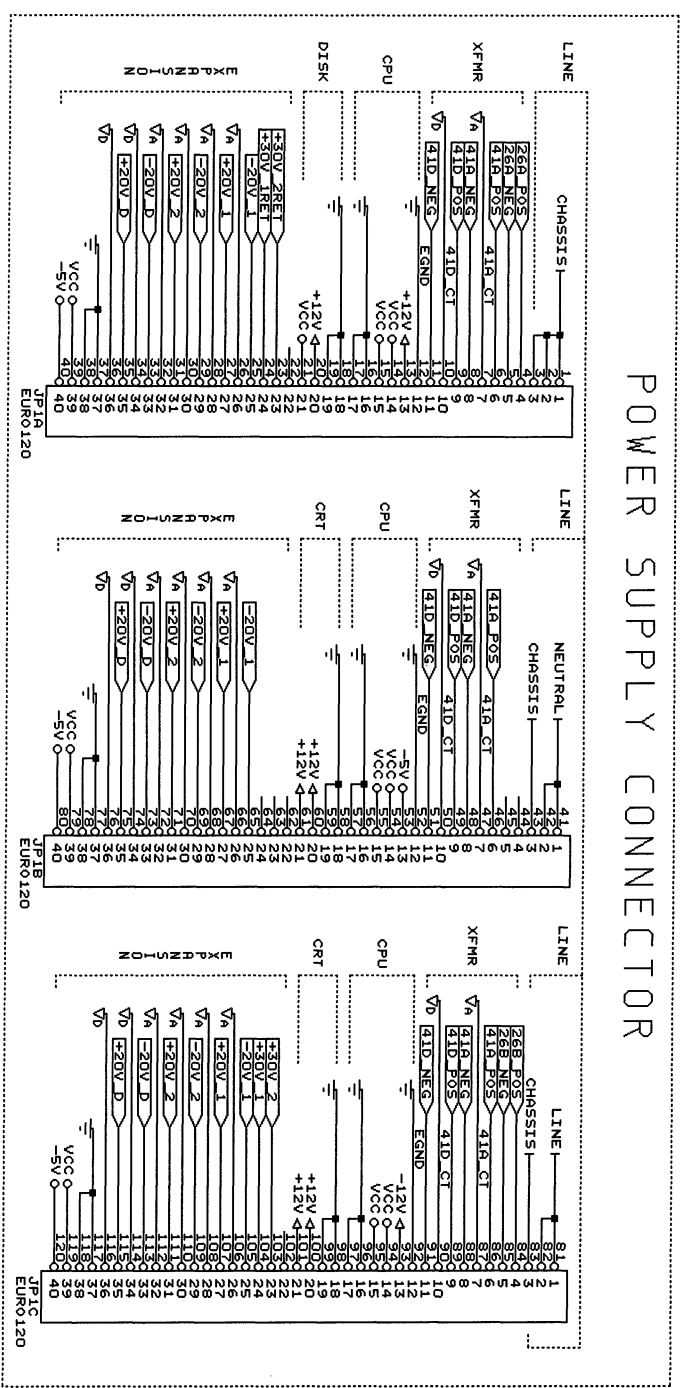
POWER SUPPLY CONNECTOR

LINE
XFMR
CPU
DISK
EXPANSION

CHASSIS
26A_POS
26A_NEG
41A_POS
41A_NEG
41D_POS
41D_NEG
41A_CT
41D_CT
EGND
+12V
VCC
VCC
+12V
VCC
+30V_2RET
+30V_1RET
-20V_1
+20V_1
-20V_2
+20V_2
-20V_D
+20V_D
VCC
-5V

1 2 3 4 5 6 7 8 9 10 11 12 13 14 15 16 17 18 19 20 21 22 23 24 25 26 27 28 29 30 31 32 33 34 35 36 37 38 39 40
JP1A
EURO120

LINE
XFMR
CPU
CRT
EXPANSION

NEUTRAL
CHASSIS
41A_POS
41A_NEG
41D_POS
41D_NEG
41A_CT
41D_CT
EGND
-5V
VCC
VCC
+12V
+12V
-20V_1
+20V_1
-20V_2
+20V_2
-20V_D
+20V_D
VCC
-5V

41 42 43 44 45 46 47 48 49 50 51 52 53 54 55 56 57 58 59 60 61 62 63 64 65 66 67 68 69 70 71 72 73 74 75 76 77 78 79 80
JP1B
EURO120

LINE
XFMR
CPU
CRT
EXPANSION

LINE
CHASSIS
26B_POS
26B_NEG
41A_POS
41A_NEG
41D_POS
41D_NEG
41A_CT
41D_CT
EGND
-12V
VCC
VCC
+12V
+12V
+30V_2
+30V_1
-20V_1
+20V_1
-20V_2
+20V_2
-20V_D
+20V_D
VCC
-5V

81 82 83 84 85 86 87 88 89 90 91 92 93 94 95 96 97 98 99 100 101 102 103 104 105 106 107 108 109 110 111 112 113 114 115 116 117 118 119 120
JP1C
EURO120